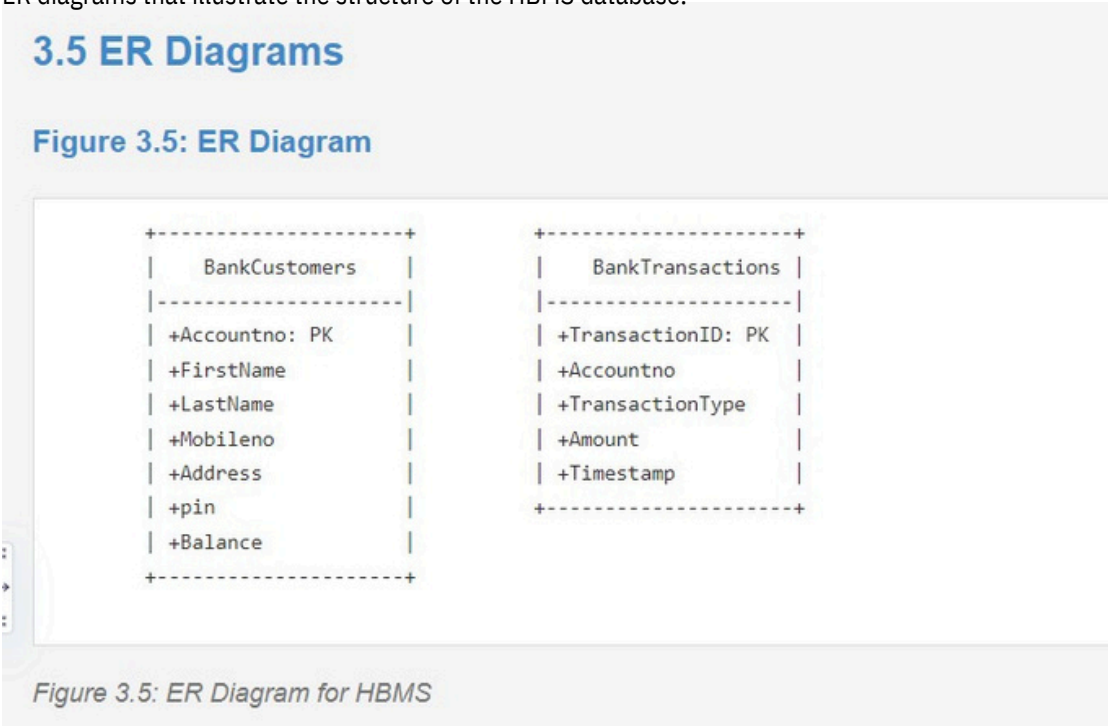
ER diagrams that illustrate the structure of the HBMS database.

3.5 ER Diagrams

Figure 3.5: ER Diagram

| BankCustomers |
|---|
| +Accountno: PK |
| +FirstName |
| +LastName |
| +Mobileno |
| +Address |
| +pin |
| +Balance |

| BankTransactions |
|---|
| +TransactionID: PK |
| +Accountno |
| +TransactionType |
| +Amount |
| +Timestamp |

Figure 3.5: ER Diagram for HBMS